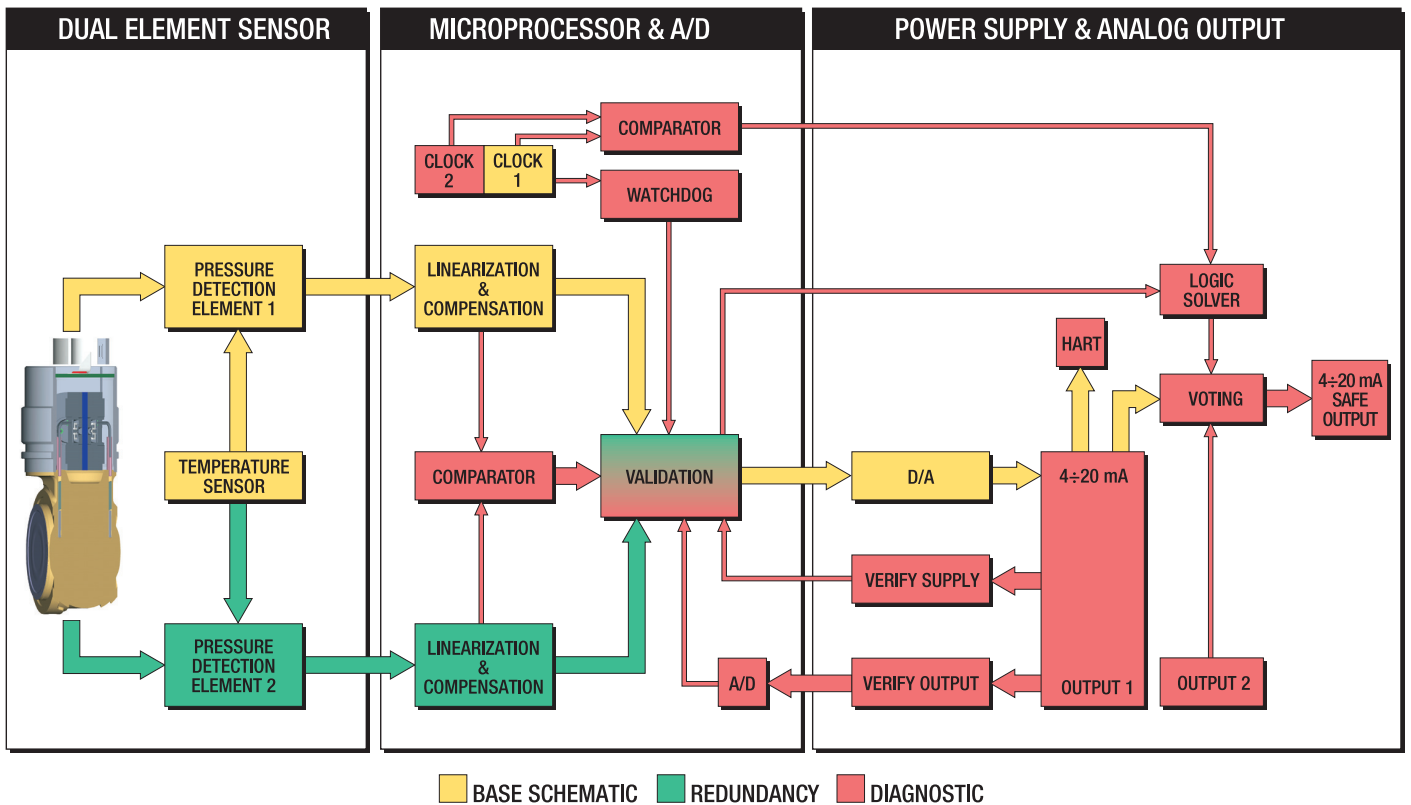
DUAL ELEMENT SENSOR

PRESSURE DETECTION ELEMENT 1

TEMPERATURE SENSOR

PRESSURE DETECTION ELEMENT 2

MICROPROCESSOR & A/D

CLOCK 2

CLOCK 1

COMPARATOR

WATCHDOG

LINEARIZATION & COMPENSATION

COMPARATOR

VALIDATION

LINEARIZATION & COMPENSATION

A/D

POWER SUPPLY & ANALOG OUTPUT

LOGIC SOLVER

HART

VOTING

4÷20 mA SAFE OUTPUT

D/A

4÷20 mA

VERIFY SUPPLY

VERIFY OUTPUT

OUTPUT 1

OUTPUT 2

BASE SCHEMATIC REDUNDANCY DIAGNOSTIC